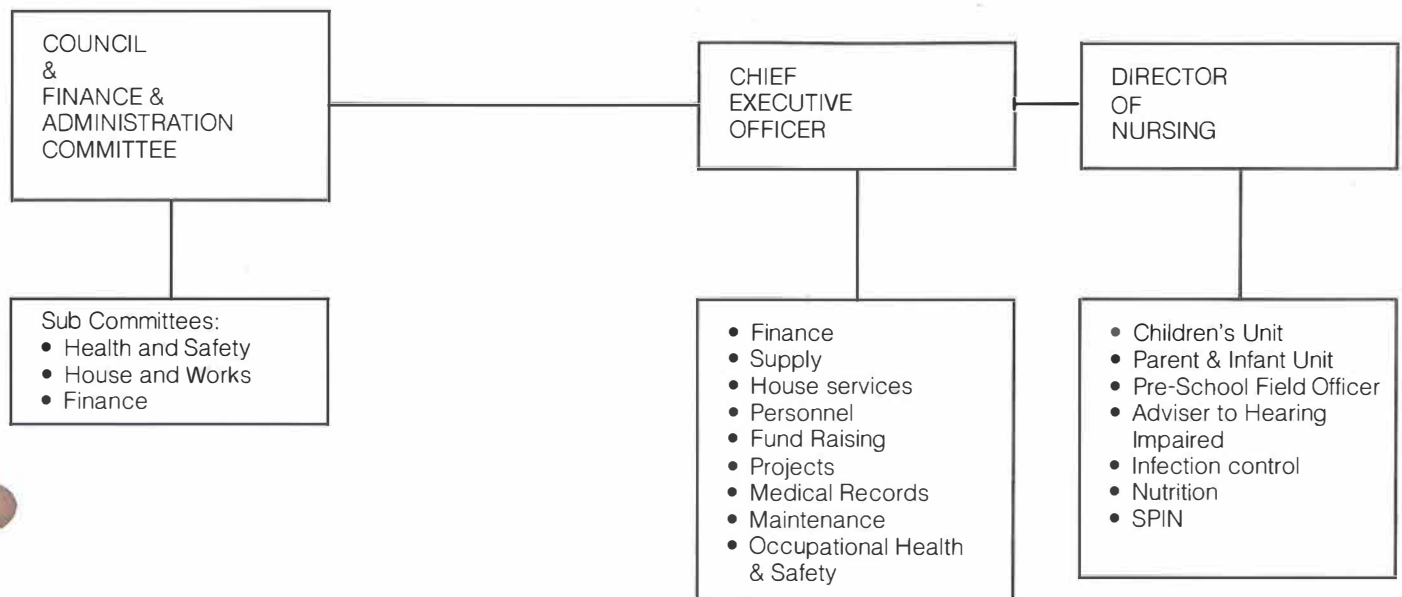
COUNCIL
&
FINANCE &
ADMINISTRATION
COMMITTEE

CHIEF
EXECUTIVE
OFFICER

DIRECTOR
OF
NURSING

Sub Committees:
• Health and Safety
• House and Works
• Finance

• Finance
• Supply
• House services
• Personnel
• Fund Raising
• Projects
• Medical Records
• Maintenance
• Occupational Health & Safety

• Children's Unit
• Parent & Infant Unit
• Pre-School Field Officer
• Adviser to Hearing Impaired
• Infection control
• Nutrition
• SPIN